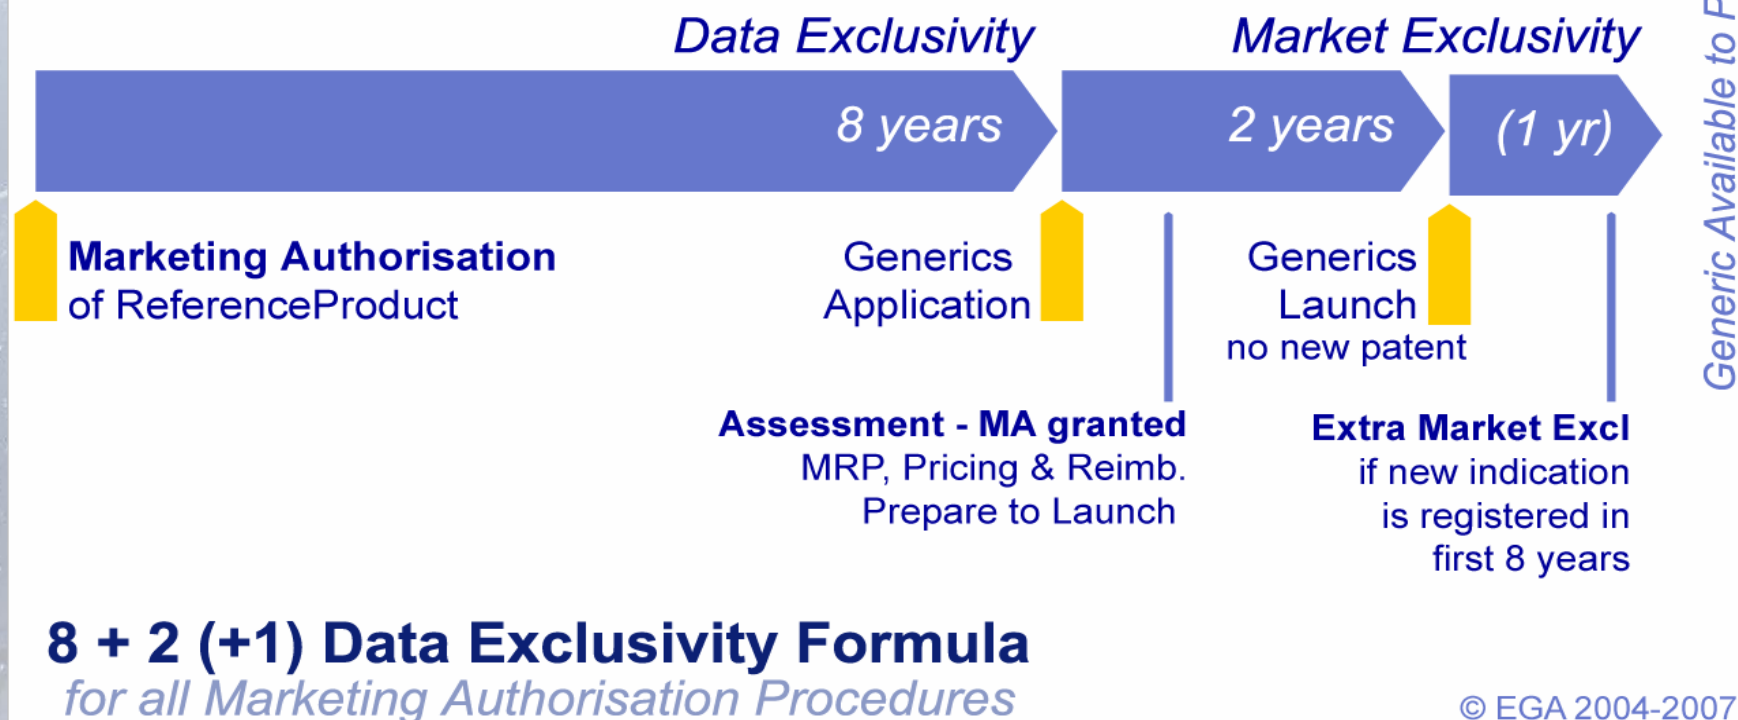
Data Exclusivity

Market Exclusivity

8 years

2 years

(1 yr)

Generic Available to P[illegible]

Marketing Authorisation of ReferenceProduct

Generics Application

Generics Launch no new patent

Assessment - MA granted MRP, Pricing & Reimb. Prepare to Launch

Extra Market Excl if new indication is registered in first 8 years

8 + 2 (+1) Data Exclusivity Formula

for all Marketing Authorisation Procedures

© EGA 2004-2007